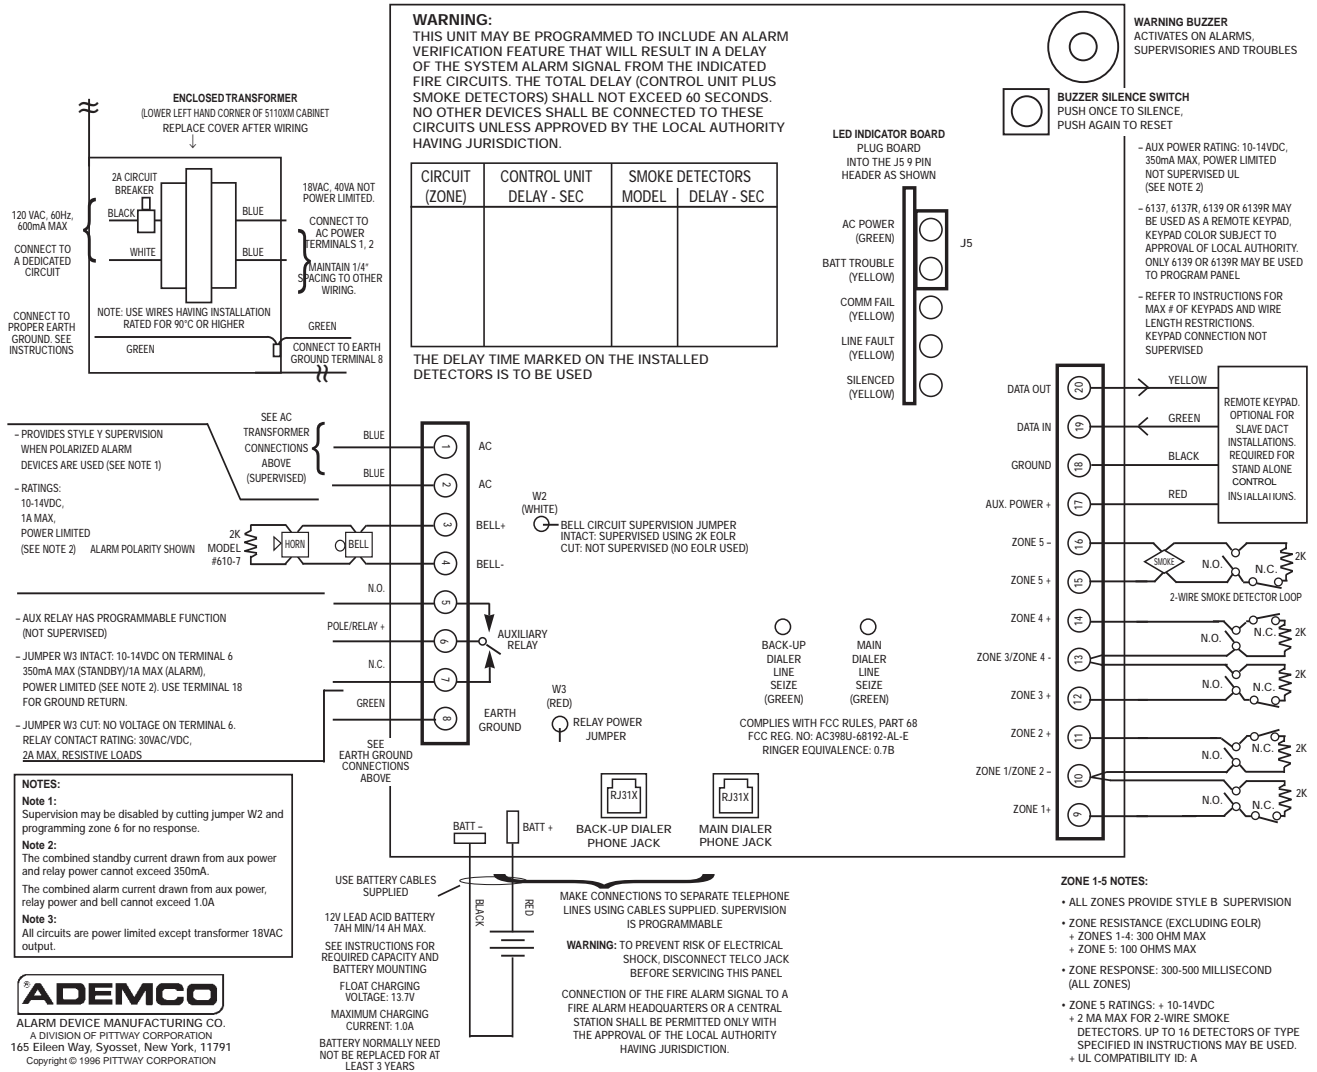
WARNING:
THIS UNIT MAY BE PROGRAMMED TO INCLUDE AN ALARM VERIFICATION FEATURE THAT WILL RESULT IN A DELAY OF THE SYSTEM ALARM SIGNAL FROM THE INDICATED FIRE CIRCUITS. THE TOTAL DELAY (CONTROL UNIT PLUS SMOKE DETECTORS) SHALL NOT EXCEED 60 SECONDS. NO OTHER DEVICES SHALL BE CONNECTED TO THESE CIRCUITS UNLESS APPROVED BY THE LOCAL AUTHORITY HAVING JURISDICTION.

| CIRCUIT (ZONE) | CONTROL UNIT DELAY - SEC | SMOKE DETECTORS MODEL | SMOKE DETECTORS DELAY - SEC |
|---|---|---|---|
| | | | |

THE DELAY TIME MARKED ON THE INSTALLED DETECTORS IS TO BE USED

WARNING BUZZER
ACTIVATES ON ALARMS, SUPERVISORIES AND TROUBLES

BUZZER SILENCE SWITCH
PUSH ONCE TO SILENCE, PUSH AGAIN TO RESET

ENCLOSED TRANSFORMER
(LOWER LEFT HAND CORNER OF 5110XM CABINET
REPLACE COVER AFTER WIRING

2A CIRCUIT BREAKER
BLACK
BLUE
WHITE
BLUE
120 VAC, 60Hz, 600mA MAX
CONNECT TO A DEDICATED CIRCUIT
18VAC, 40VA NOT POWER LIMITED.
CONNECT TO AC POWER TERMINALS 1, 2
MAINTAIN 1/4" SPACING TO OTHER WIRING.
NOTE: USE WIRES HAVING INSTALLATION RATED FOR 90°C OR HIGHER
CONNECT TO PROPER EARTH GROUND. SEE INSTRUCTIONS
GREEN
GREEN
CONNECT TO EARTH GROUND TERMINAL 8

LED INDICATOR BOARD
PLUG BOARD INTO THE J5 9 PIN HEADER AS SHOWN
AC POWER (GREEN)
BATT TROUBLE (YELLOW)
COMM FAIL (YELLOW)
LINE FAULT (YELLOW)
SILENCED (YELLOW)
J5

– AUX POWER RATING: 10-14VDC, 350mA MAX, POWER LIMITED NOT SUPERVISED UL (SEE NOTE 2)
– 6137, 6137R, 6139 OR 6139R MAY BE USED AS A REMOTE KEYPAD, KEYPAD COLOR SUBJECT TO APPROVAL OF LOCAL AUTHORITY. ONLY 6139 OR 6139R MAY BE USED TO PROGRAM PANEL
– REFER TO INSTRUCTIONS FOR MAX # OF KEYPADS AND WIRE LENGTH RESTRICTIONS. KEYPAD CONNECTION NOT SUPERVISED

DATA OUT 20 YELLOW
DATA IN 19 GREEN
GROUND 18 BLACK
AUX. POWER + 17 RED
REMOTE KEYPAD. OPTIONAL FOR SLAVE DACT INSTALLATIONS. REQUIRED FOR STAND ALONE CONTROL INSTALLATIONS.
ZONE 5 – 16
ZONE 5 + 15
SMOKE N.O. N.C. 2K
2-WIRE SMOKE DETECTOR LOOP
ZONE 4 + 14
ZONE 3/ZONE 4 – 13
ZONE 3 + 12
ZONE 2 + 11
ZONE 1/ZONE 2 – 10
ZONE 1+ 9
N.O. N.C. 2K

– PROVIDES STYLE Y SUPERVISION WHEN POLARIZED ALARM DEVICES ARE USED (SEE NOTE 1)
– RATINGS: 10-14VDC, 1A MAX, POWER LIMITED (SEE NOTE 2) ALARM POLARITY SHOWN
SEE AC TRANSFORMER CONNECTIONS ABOVE (SUPERVISED)
BLUE 1 AC
BLUE 2 AC
3 BELL+
4 BELL-
2K MODEL #610-7 HORN BELL
W2 (WHITE)
BELL CIRCUIT SUPERVISION JUMPER
INTACT: SUPERVISED USING 2K EOLR
CUT: NOT SUPERVISED (NO EOLR USED)
N.O. 5
POLE/RELAY + 6
N.C. 7
GREEN 8
AUXILIARY RELAY
EARTH GROUND
W3 (RED)
RELAY POWER JUMPER
SEE EARTH GROUND CONNECTIONS ABOVE

– AUX RELAY HAS PROGRAMMABLE FUNCTION (NOT SUPERVISED)
– JUMPER W3 INTACT: 10-14VDC ON TERMINAL 6 350mA MAX (STANDBY)/1A MAX (ALARM), POWER LIMITED (SEE NOTE 2). USE TERMINAL 18 FOR GROUND RETURN.
– JUMPER W3 CUT: NO VOLTAGE ON TERMINAL 6. RELAY CONTACT RATING: 30VAC/VDC, 2A MAX, RESISTIVE LOADS

BACK-UP DIALER LINE SEIZE (GREEN)
MAIN DIALER LINE SEIZE (GREEN)
COMPLIES WITH FCC RULES, PART 68
FCC REG. NO: AC398U-68192-AL-E
RINGER EQUIVALENCE: 0.7B

NOTES:
Note 1:
Supervision may be disabled by cutting jumper W2 and programming zone 6 for no response.
Note 2:
The combined standby current drawn from aux power and relay power cannot exceed 350mA.
The combined alarm current drawn from aux power, relay power and bell cannot exceed 1.0A
Note 3:
All circuits are power limited except transformer 18VAC output.

BATT – BATT +
RJ31X RJ31X
BACK-UP DIALER PHONE JACK
MAIN DIALER PHONE JACK
USE BATTERY CABLES SUPPLIED
BLACK RED
12V LEAD ACID BATTERY 7AH MIN/14 AH MAX.
SEE INSTRUCTIONS FOR REQUIRED CAPACITY AND BATTERY MOUNTING
FLOAT CHARGING VOLTAGE: 13.7V
MAXIMUM CHARGING CURRENT: 1.0A
BATTERY NORMALLY NEED NOT BE REPLACED FOR AT LEAST 3 YEARS

MAKE CONNECTIONS TO SEPARATE TELEPHONE LINES USING CABLES SUPPLIED. SUPERVISION IS PROGRAMMABLE
WARNING: TO PREVENT RISK OF ELECTRICAL SHOCK, DISCONNECT TELCO JACK BEFORE SERVICING THIS PANEL
CONNECTION OF THE FIRE ALARM SIGNAL TO A FIRE ALARM HEADQUARTERS OR A CENTRAL STATION SHALL BE PERMITTED ONLY WITH THE APPROVAL OF THE LOCAL AUTHORITY HAVING JURISDICTION.

ZONE 1-5 NOTES:
• ALL ZONES PROVIDE STYLE B SUPERVISION
• ZONE RESISTANCE (EXCLUDING EOLR)
+ ZONES 1-4: 300 OHM MAX
+ ZONE 5: 100 OHMS MAX
• ZONE RESPONSE: 300-500 MILLISECOND (ALL ZONES)
• ZONE 5 RATINGS: + 10-14VDC
+ 2 MA MAX FOR 2-WIRE SMOKE DETECTORS. UP TO 16 DETECTORS OF TYPE SPECIFIED IN INSTRUCTIONS MAY BE USED.
+ UL COMPATIBILITY ID: A

ADEMCO
ALARM DEVICE MANUFACTURING CO.
A DIVISION OF PITTWAY CORPORATION
165 Eileen Way, Syosset, New York, 11791
Copyright © 1996 PITTWAY CORPORATION